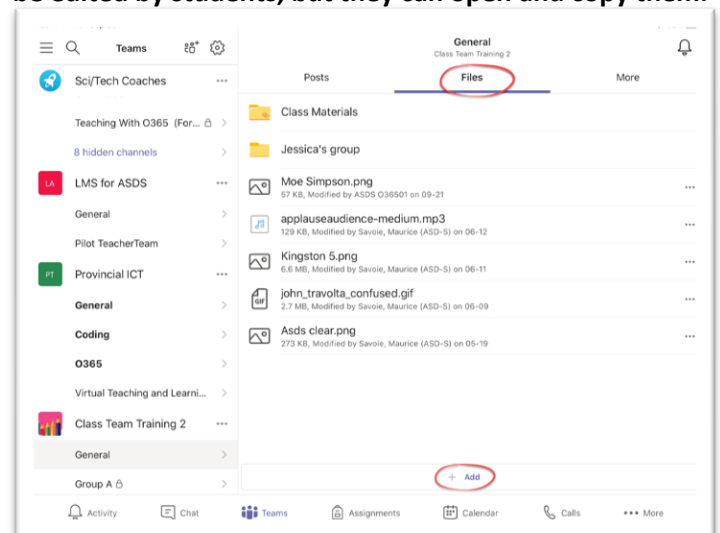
be edited by students, but they can open and copy them.

Teams

Sci/Tech Coaches

Teaching With O365 (For...

8 hidden channels

LA LMS for ASDS

General

Pilot TeacherTeam

PT Provincial ICT

General

Coding

O365

Virtual Teaching and Learni...

Class Team Training 2

General

Group A

General
Class Team Training 2

Posts Files More

Class Materials

Jessica's group

Moe Simpson.png
57 KB, Modified by ASDS O36501 on 09-21

applauseaudience-medium.mp3
129 KB, Modified by Savoie, Maurice (ASD-S) on 06-12

Kingston 5.png
6.6 MB, Modified by Savoie, Maurice (ASD-S) on 06-11

GIF john_travolta_confused.gif
2.7 MB, Modified by Savoie, Maurice (ASD-S) on 06-09

Asds clear.png
273 KB, Modified by Savoie, Maurice (ASD-S) on 05-19

+ Add

Activity Chat Teams Assignments Calendar Calls More